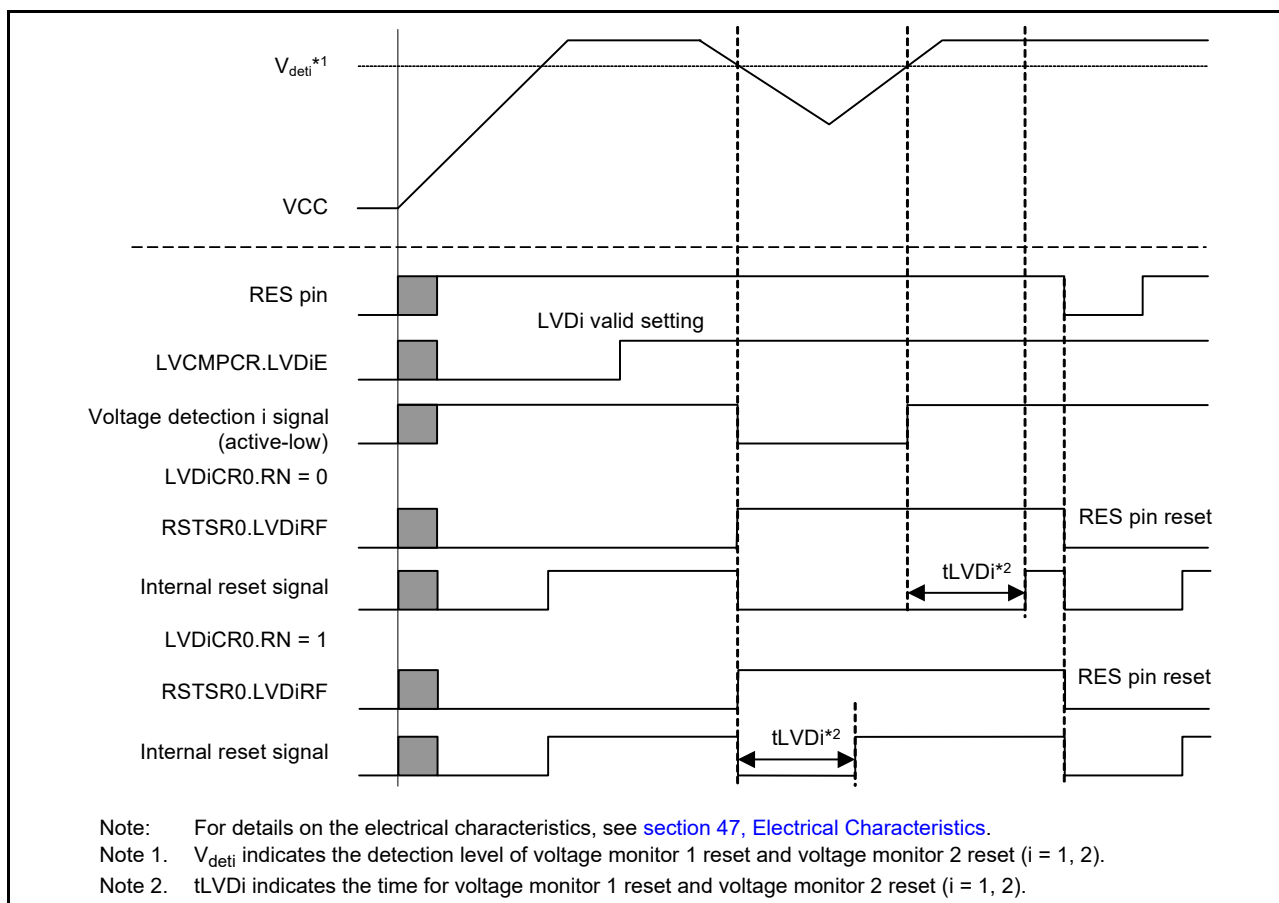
$V_{deti}$*1

VCC

RES pin

LVDi valid setting

LVCMPCR.LVDiE

Voltage detection i signal (active-low)

LVDiCR0.RN = 0

RSTSR0.LVDiRF

RES pin reset

Internal reset signal

tLVDi*2

LVDiCR0.RN = 1

RSTSR0.LVDiRF

RES pin reset

Internal reset signal

tLVDi*2

Note: For details on the electrical characteristics, see section 47, Electrical Characteristics.

Note 1. $V_{deti}$ indicates the detection level of voltage monitor 1 reset and voltage monitor 2 reset (i = 1, 2).

Note 2. tLVDi indicates the time for voltage monitor 1 reset and voltage monitor 2 reset (i = 1, 2).